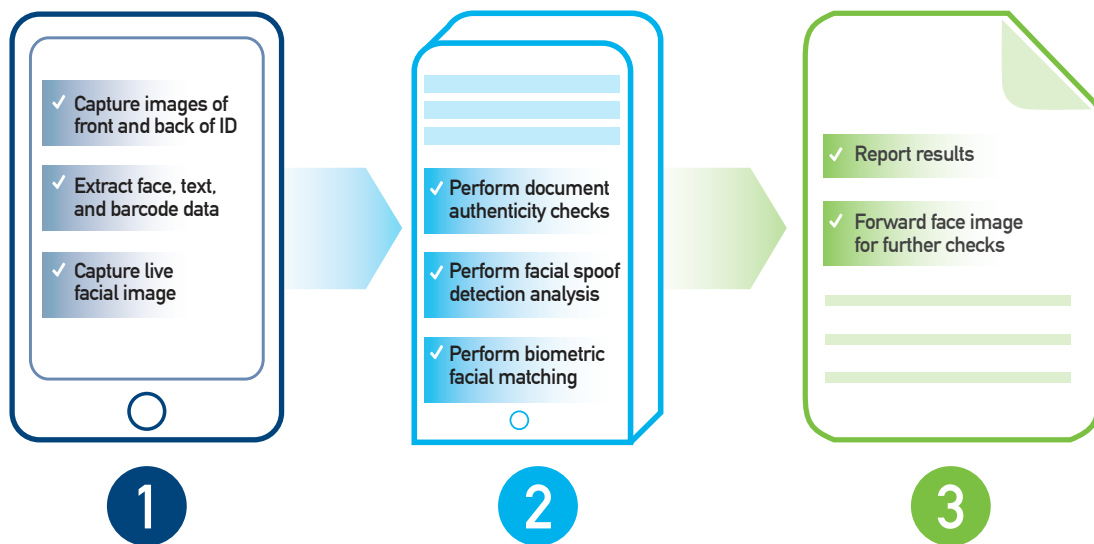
✓ Capture images of front and back of ID

✓ Extract face, text, and barcode data

✓ Capture live facial image

✓ Perform document authenticity checks

✓ Perform facial spoof detection analysis

✓ Perform biometric facial matching

✓ Report results

✓ Forward face image for further checks

1

2

3